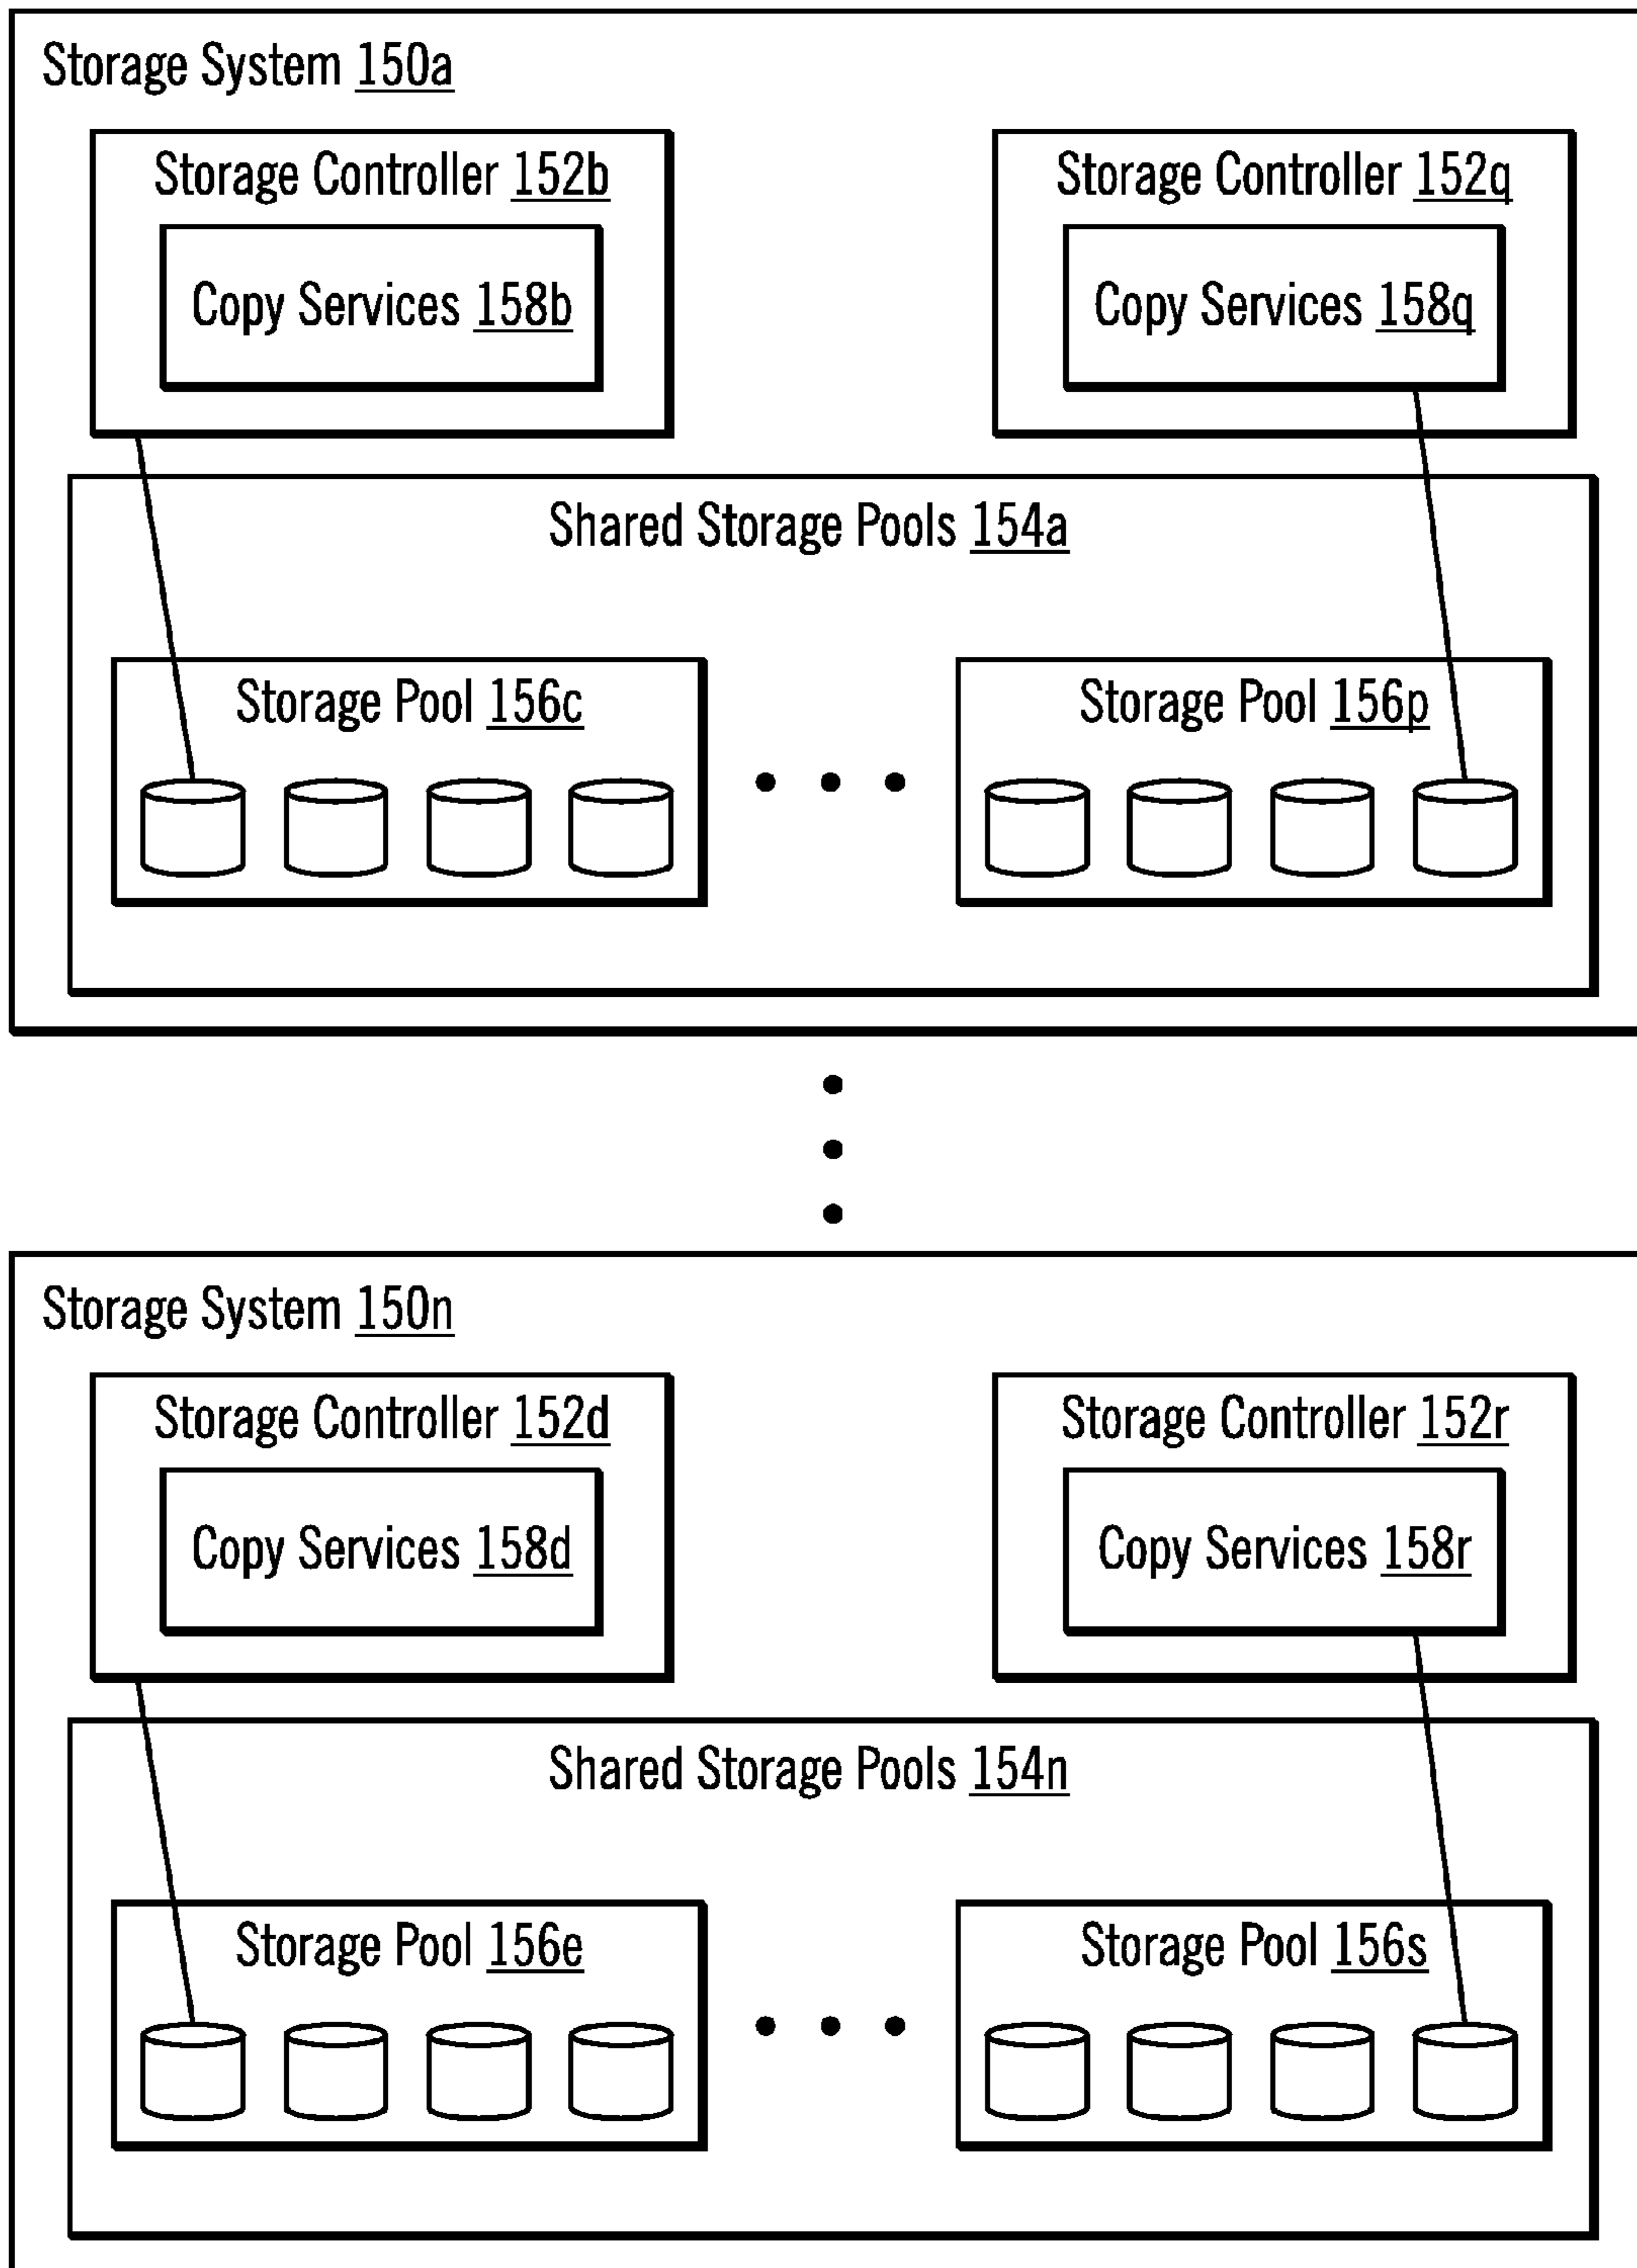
Storage System 150a

Storage Controller 152b

Copy Services 158b

Storage Controller 152q

Copy Services 158q

Shared Storage Pools 154a

Storage Pool 156c

Storage Pool 156p

Storage System 150n

Storage Controller 152d

Copy Services 158d

Storage Controller 152r

Copy Services 158r

Shared Storage Pools 154n

Storage Pool 156e

Storage Pool 156s